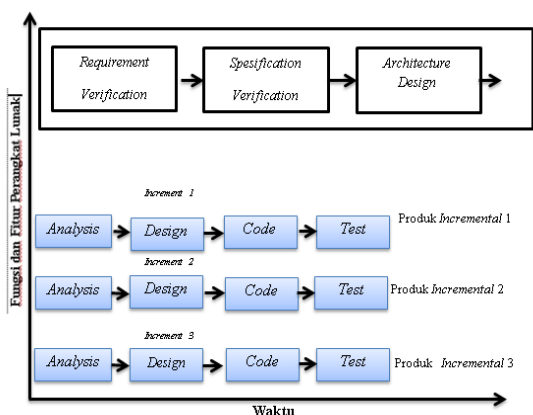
Fungsi dan Fitur Perangkat Lunak

Requirement Verification

Spesification Verification

Architecture Design

Increment 1

Analysis

Design

Code

Test

Produk Incremental 1

Increment 2

Analysis

Design

Code

Test

Produk Incremental 2

Increment 3

Analysis

Design

Code

Test

Produk Incremental 3

Waktu